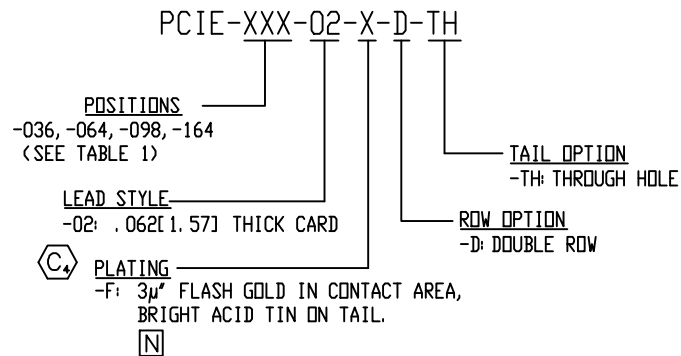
PCIE-XXX-02-X-D-TH

POSITIONS
-036, -064, -098, -164
(SEE TABLE 1)

TAIL OPTION
-TH: THROUGH HOLE

LEAD STYLE
-02: .062[1.57] THICK CARD

ROW OPTION
-D: DOUBLE ROW

$C_4$

PLATING
-F: 3μ" FLASH GOLD IN CONTACT AREA, BRIGHT ACID TIN ON TAIL.

N